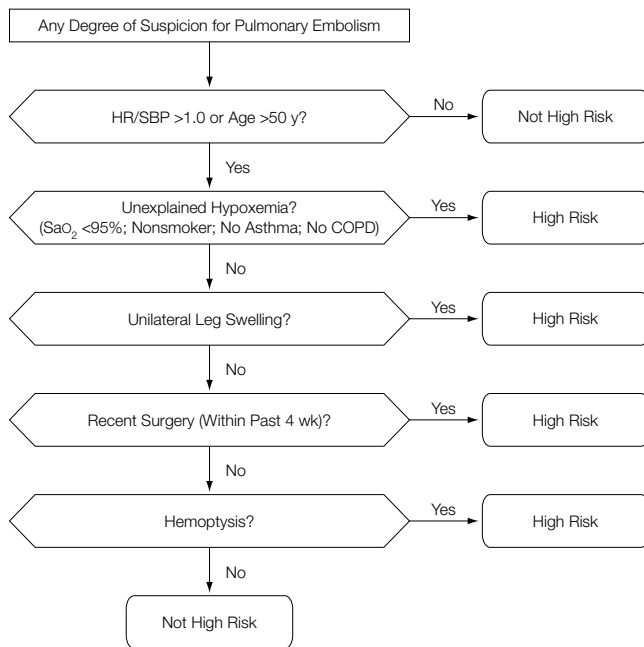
Any Degree of Suspicion for Pulmonary Embolism

HR/SBP >1.0 or Age >50 y?

No

Not High Risk

Yes

Unexplained Hypoxemia? (SaO$_2$ <95%; Nonsmoker; No Asthma; No COPD)

Yes

High Risk

No

Unilateral Leg Swelling?

Yes

High Risk

No

Recent Surgery (Within Past 4 wk)?

Yes

High Risk

No

Hemoptysis?

Yes

High Risk

No

Not High Risk